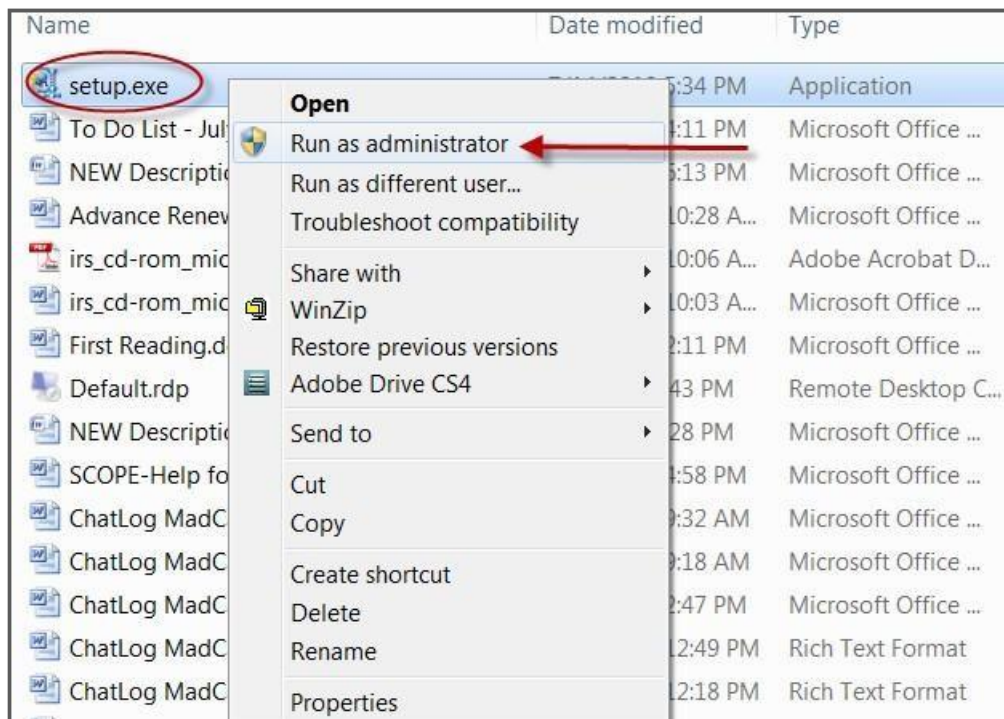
| Name | Date modified | Type |
|---|---|---|
| setup.exe | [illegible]:34 PM | Application |
| To Do List - Jul | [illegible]:11 PM | Microsoft Office ... |
| NEW Descriptic | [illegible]:13 PM | Microsoft Office ... |
| Advance Renev | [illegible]0:28 A... | Microsoft Office ... |
| irs_cd-rom_mic | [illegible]0:06 A... | Adobe Acrobat D... |
| irs_cd-rom_mic | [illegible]0:03 A... | Microsoft Office ... |
| First Reading.d | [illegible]:11 PM | Microsoft Office ... |
| Default.rdp | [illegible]43 PM | Remote Desktop C... |
| NEW Descriptic | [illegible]28 PM | Microsoft Office ... |
| SCOPE-Help fo | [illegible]:58 PM | Microsoft Office ... |
| ChatLog MadC | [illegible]:32 AM | Microsoft Office ... |
| ChatLog MadC | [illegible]:18 AM | Microsoft Office ... |
| ChatLog MadC | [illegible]:47 PM | Microsoft Office ... |
| ChatLog MadC | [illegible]2:49 PM | Rich Text Format |
| ChatLog MadC | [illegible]2:18 PM | Rich Text Format |

Open
Run as administrator
Run as different user...
Troubleshoot compatibility
Share with
WinZip
Restore previous versions
Adobe Drive CS4
Send to
Cut
Copy
Create shortcut
Delete
Rename
Properties